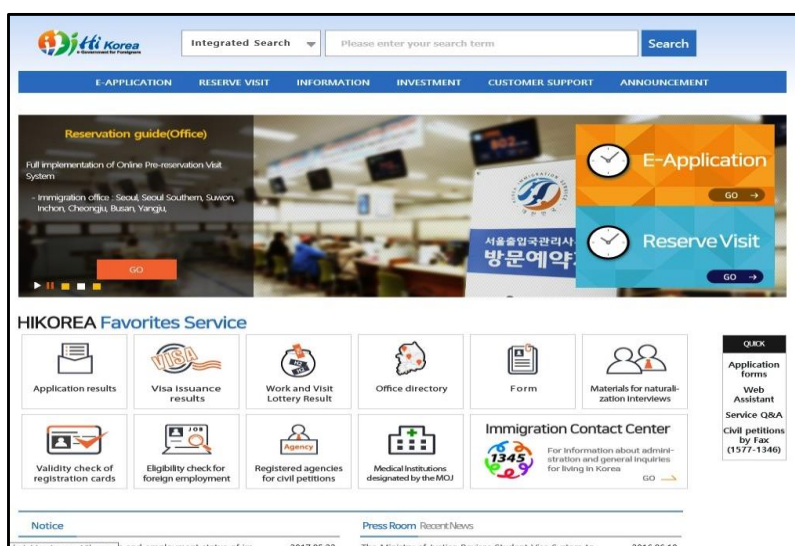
Hi Korea
e-Government for Foreigners

Integrated Search
Please enter your search term
Search

E-APPLICATION RESERVE VISIT INFORMATION INVESTMENT CUSTOMER SUPPORT ANNOUNCEMENT

Reservation guide(Office)

Full implementation of Online Pre-reservation Visit System

- Immigration office : Seoul, Seoul Southern, Suwon, Incheon, Cheongju, Busan, Yangju,

GO

서울출입국관리사
방문예약

E-Application
GO →

Reserve Visit
GO →

HIKOREA Favorites Service

Application results
VISA
Visa issuance results
Work and Visit Lottery Result
Office directory
Form
Materials for naturalization interviews

Validity check of registration cards
JOB
Eligibility check for foreign employment
Agency
Registered agencies for civil petitions
Medical Institutions designated by the MOJ

Immigration Contact Center
1345
For information about administration and general inquiries for living in Korea
GO

QUICK
Application forms
Web Assistant
Service Q&A
Civil petitions by Fax (1577-1346)

Notice
Press Room Recent News
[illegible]